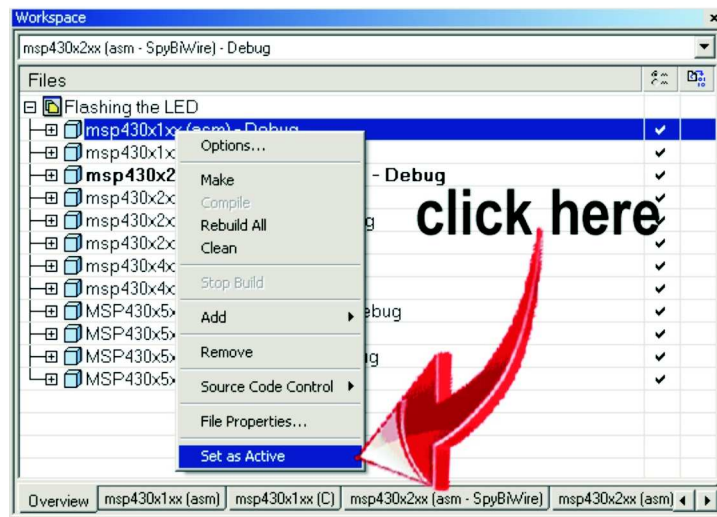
Workspace

msp430x2xx (asm - SpyBiWire) - Debug

Files

Flashing the LED

msp430x1xx (asm) - Debug

msp430x1x

msp430x2 - Debug

msp430x2x

msp430x2x g

msp430x2x

msp430x4x

msp430x4x

MSP430x5x ebug

MSP430x5x

MSP430x5x g

MSP430x5x

Options...

Make

Compile

Rebuild All

Clean

Stop Build

Add

Remove

Source Code Control

File Properties...

Set as Active

click here

Overview | msp430x1xx (asm) | msp430x1xx (C) | msp430x2xx (asm - SpyBiWire) | msp430x2xx (asm)